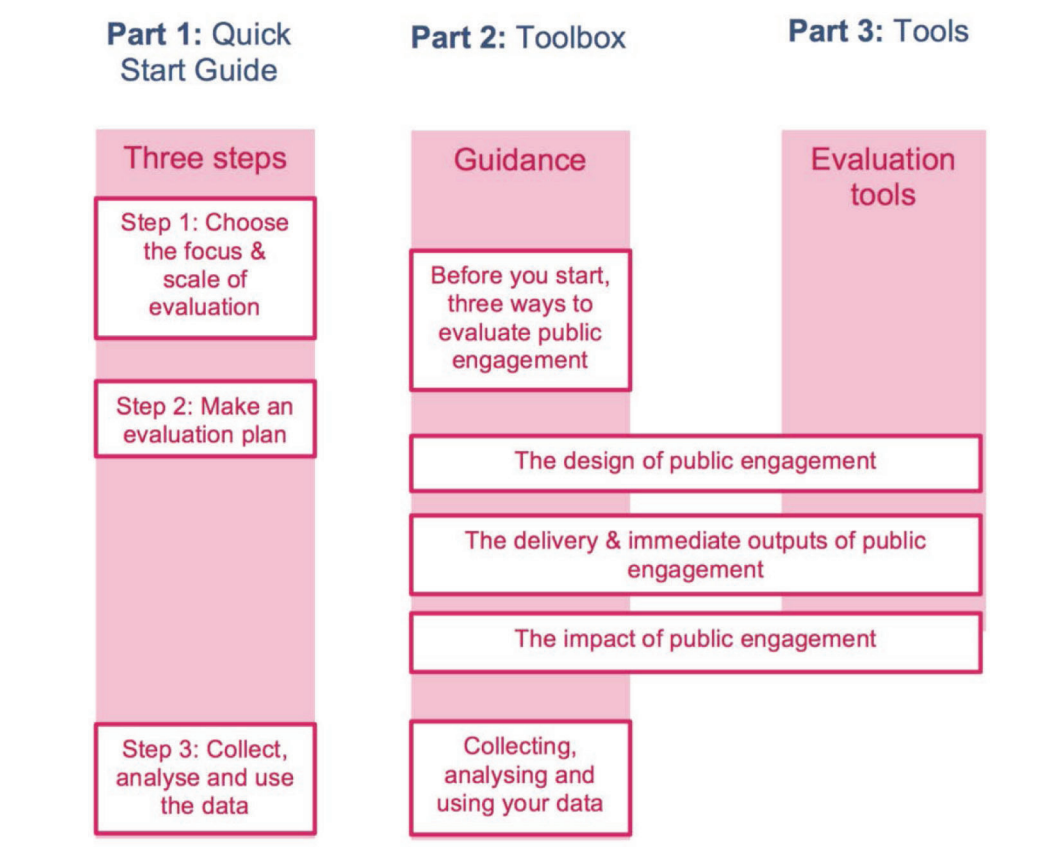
Part 1: Quick Start Guide

Part 2: Toolbox

Part 3: Tools

Three steps

Step 1: Choose the focus & scale of evaluation

Step 2: Make an evaluation plan

Step 3: Collect, analyse and use the data

Guidance

Before you start, three ways to evaluate public engagement

Evaluation tools

The design of public engagement

The delivery & immediate outputs of public engagement

The impact of public engagement

Collecting, analysing and using your data